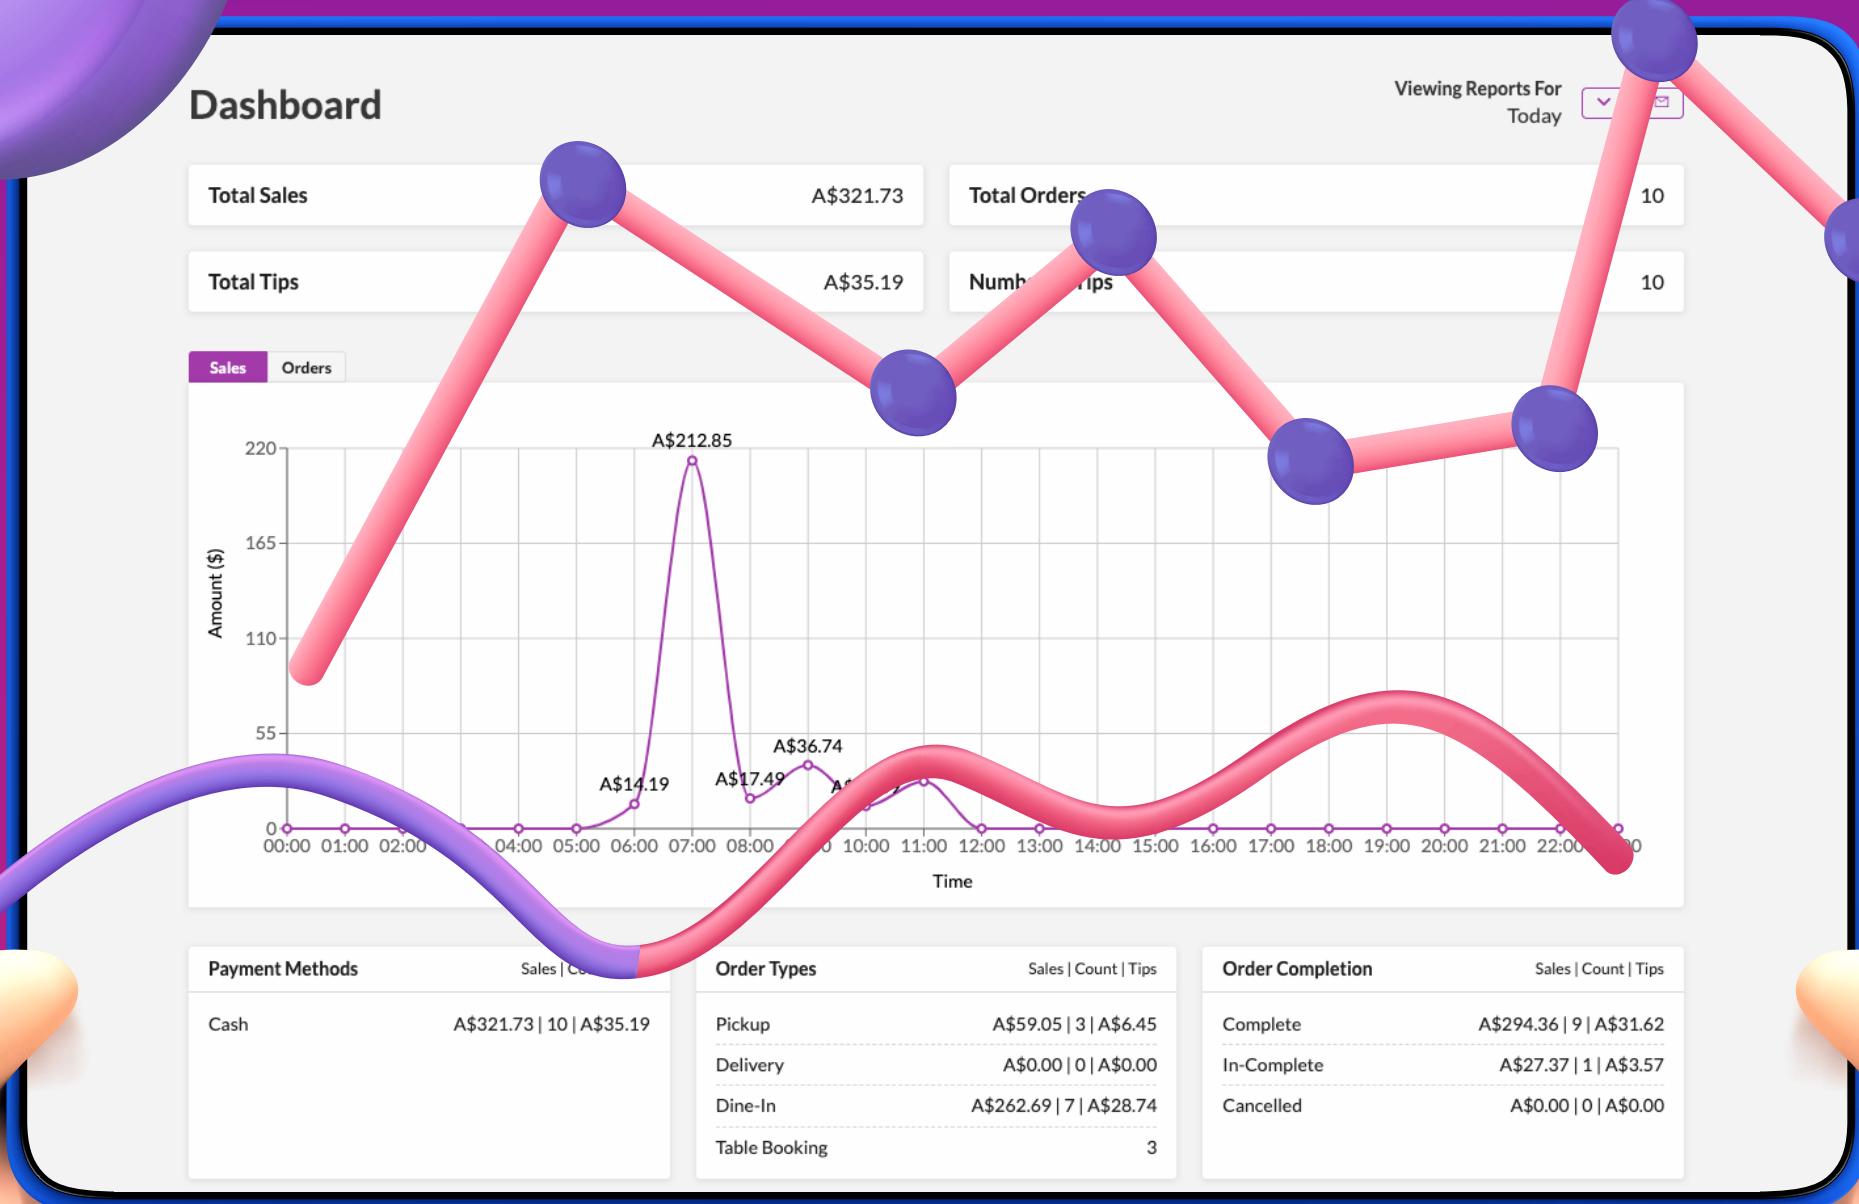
Dashboard

Viewing Reports For
Today

| Total Sales | A$321.73 |
|---|---|
| Total Tips | A$35.19 |

| Total Orders | 10 |
|---|---|
| Numb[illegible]ips | 10 |

Sales Orders

A$212.85
A$36.74
A$14.19
A$17.49
A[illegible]

220
165
110
55
0

Amount ($)

00:00 01:00 02:00 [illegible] 04:00 05:00 06:00 07:00 08:00 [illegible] 10:00 11:00 12:00 13:00 14:00 15:00 16:00 17:00 18:00 19:00 20:00 21:00 22:00 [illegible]

Time

Payment Methods Sales | C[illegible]

| Cash | A$321.73 \| 10 \| A$35.19 |
|---|---|

Order Types Sales | Count | Tips

| Pickup | A$59.05 \| 3 \| A$6.45 |
|---|---|
| Delivery | A$0.00 \| 0 \| A$0.00 |
| Dine-In | A$262.69 \| 7 \| A$28.74 |
| Table Booking | 3 |

Order Completion Sales | Count | Tips

| Complete | A$294.36 \| 9 \| A$31.62 |
|---|---|
| In-Complete | A$27.37 \| 1 \| A$3.57 |
| Cancelled | A$0.00 \| 0 \| A$0.00 |